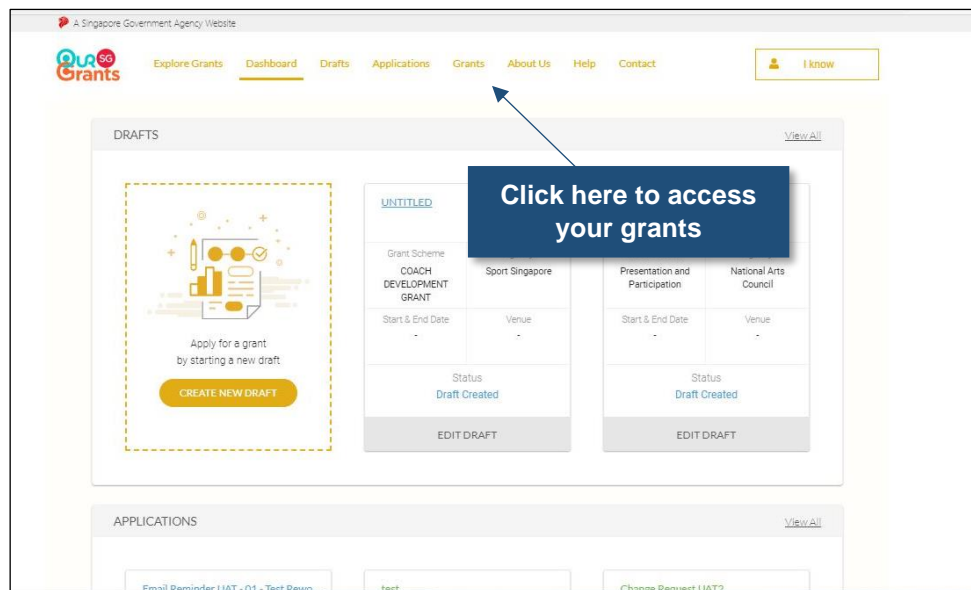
A Singapore Government Agency Website

Our SG Grants

Explore Grants Dashboard Drafts Applications Grants About Us Help Contact

I know

DRAFTS

View All

Click here to access your grants

Apply for a grant by starting a new draft

CREATE NEW DRAFT

UNTITLED

Grant Scheme
COACH DEVELOPMENT GRANT

Sport Singapore

Start & End Date
-

Venue
-

Status
Draft Created

EDIT DRAFT

Presentation and Participation

National Arts Council

Start & End Date
-

Venue
-

Status
Draft Created

EDIT DRAFT

APPLICATIONS

View All

Email Reminder UAT - 01 - Test Rewo

test

Change Request UAT2